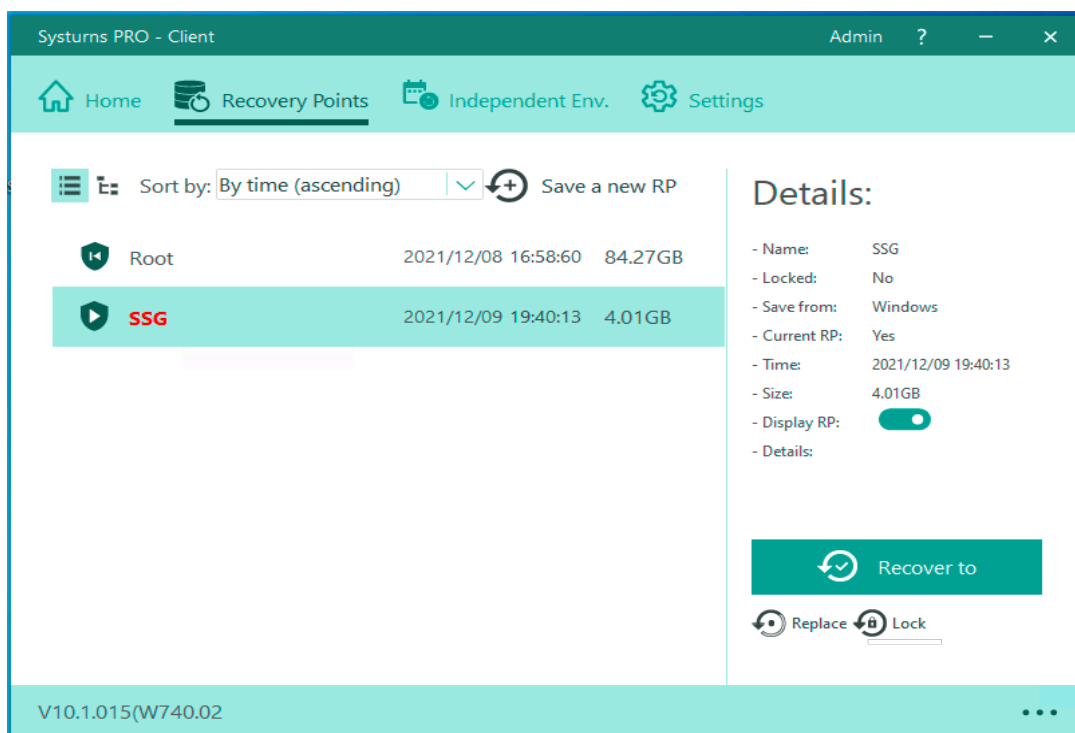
Systurns PRO - Client

Admin ? — ✕

Home Recovery Points Independent Env. Settings

Sort by: By time (ascending)

Save a new RP

Root 2021/12/08 16:58:60 84.27GB

SSG 2021/12/09 19:40:13 4.01GB

Details:

| | |
|---|---|
| - Name: | SSG |
| - Locked: | No |
| - Save from: | Windows |
| - Current RP: | Yes |
| - Time: | 2021/12/09 19:40:13 |
| - Size: | 4.01GB |
| - Display RP: | |
| - Details: | |

Recover to

Replace Lock

V10.1.015(W740.02

•••